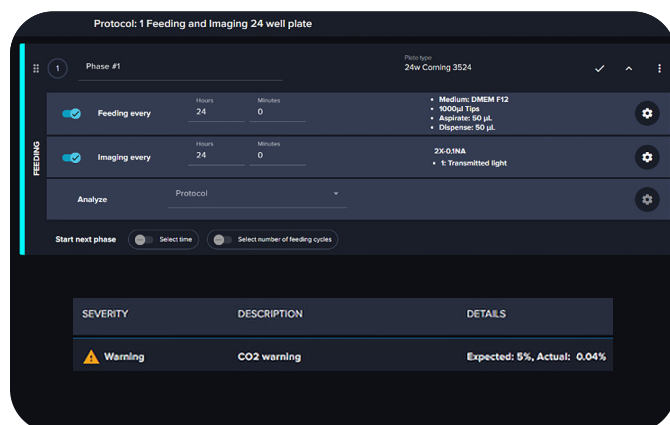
Protocol: 1 Feeding and Imaging 24 well plate

1 Phase #1

Plate type
24w Corning 3524

FEEDING

Feeding every
Hours 24
Minutes 0

- Medium: DMEM F12
- 1000µl Tips
- Aspirate: 50 µL
- Dispense: 50 µL

Imaging every
Hours 24
Minutes 0

2X-0.1NA
- 1: Transmitted light

Analyze
Protocol

Start next phase
Select time
Select number of feeding cycles

| SEVERITY | DESCRIPTION | DETAILS |
|---|---|---|
| Warning | CO2 warning | Expected: 5%, Actual: 0.04% |